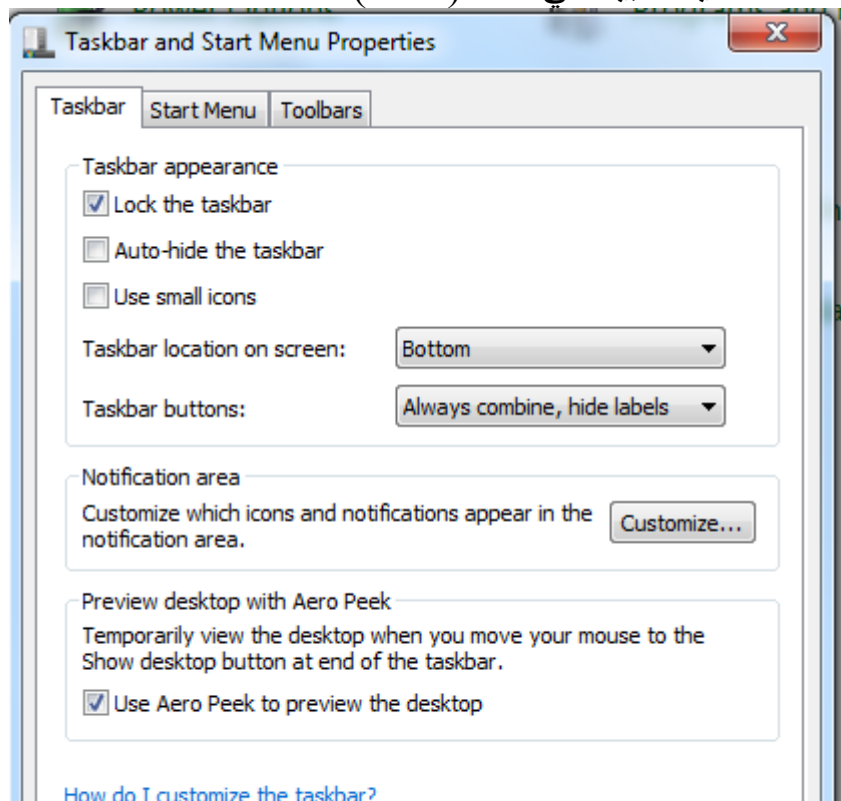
Taskbar and Start Menu Properties

Taskbar | Start Menu | Toolbars

Taskbar appearance

☑ Lock the taskbar

☐ Auto-hide the taskbar

☐ Use small icons

Taskbar location on screen: Bottom

Taskbar buttons: Always combine, hide labels

Notification area

Customize which icons and notifications appear in the notification area.

Customize...

Preview desktop with Aero Peek

Temporarily view the desktop when you move your mouse to the Show desktop button at end of the taskbar.

☑ Use Aero Peek to preview the desktop

How do I customize the taskbar?